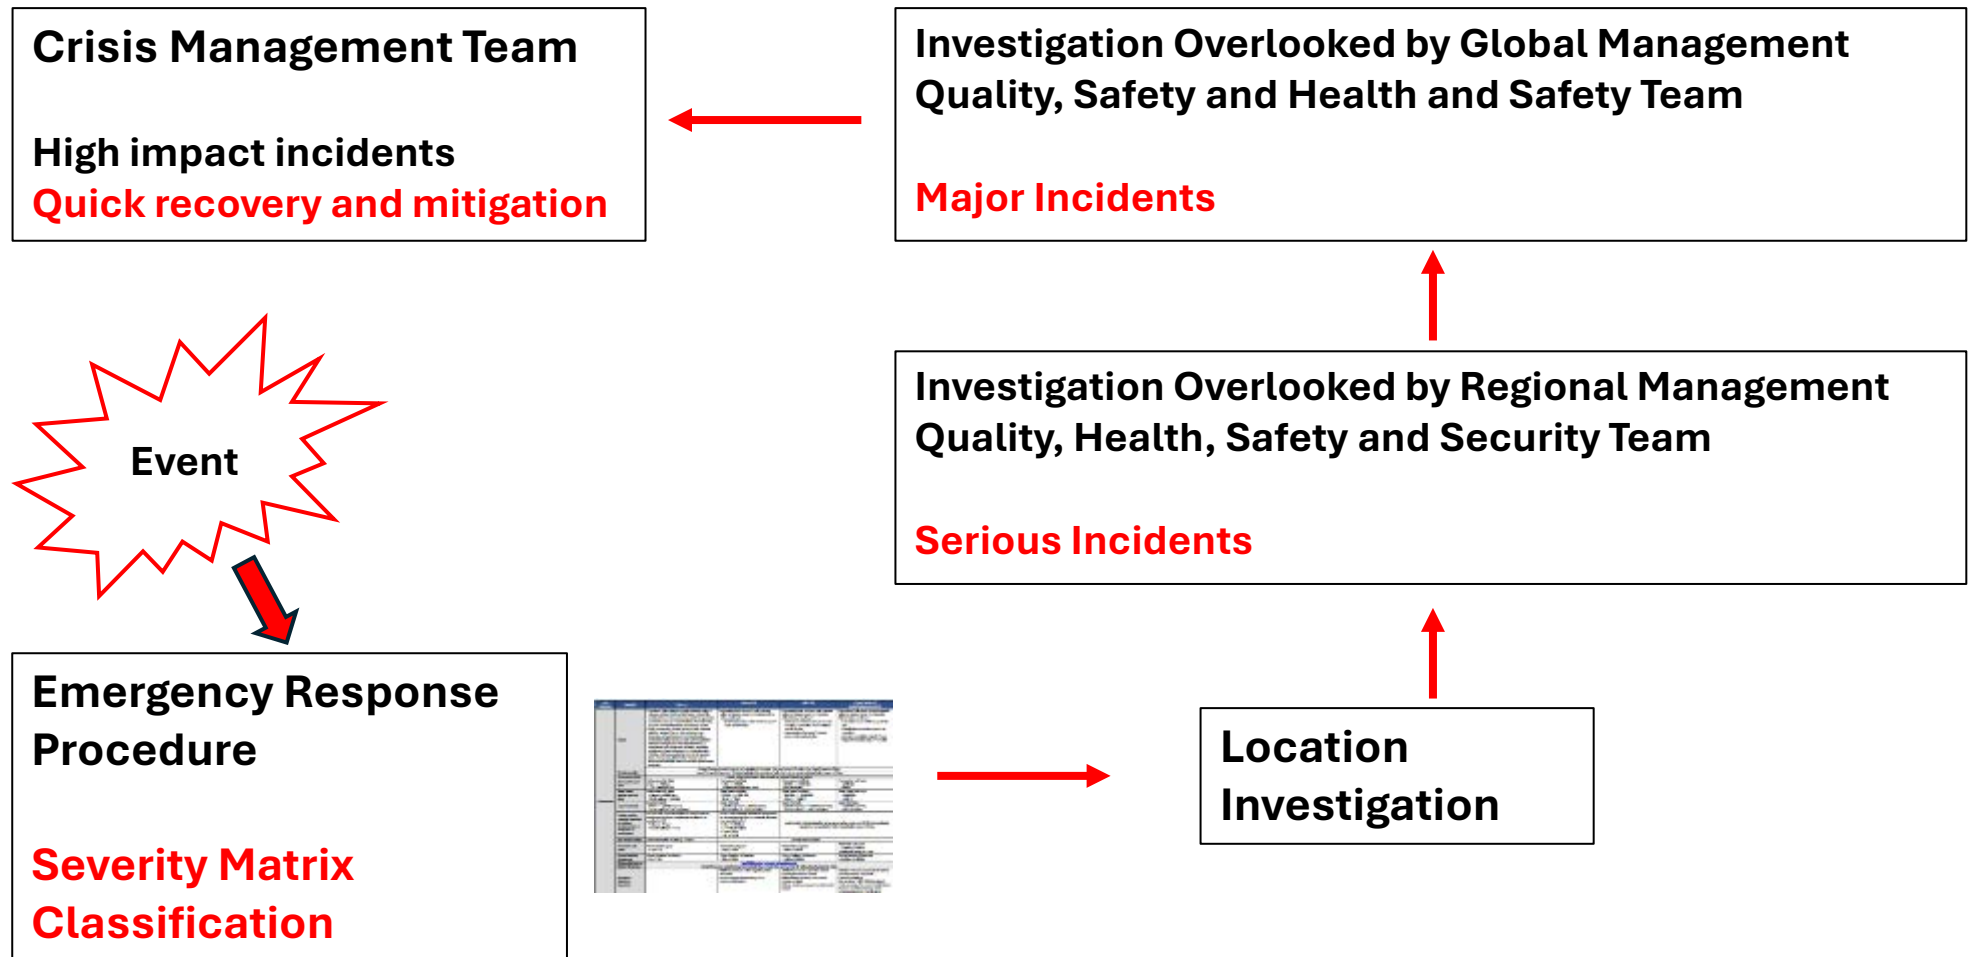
Crisis Management Team

High impact incidents
Quick recovery and mitigation

Investigation Overlooked by Global Management Quality, Safety and Health and Safety Team

Major Incidents

Event

Investigation Overlooked by Regional Management Quality, Health, Safety and Security Team

Serious Incidents

Emergency Response Procedure

Severity Matrix Classification

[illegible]

Location Investigation